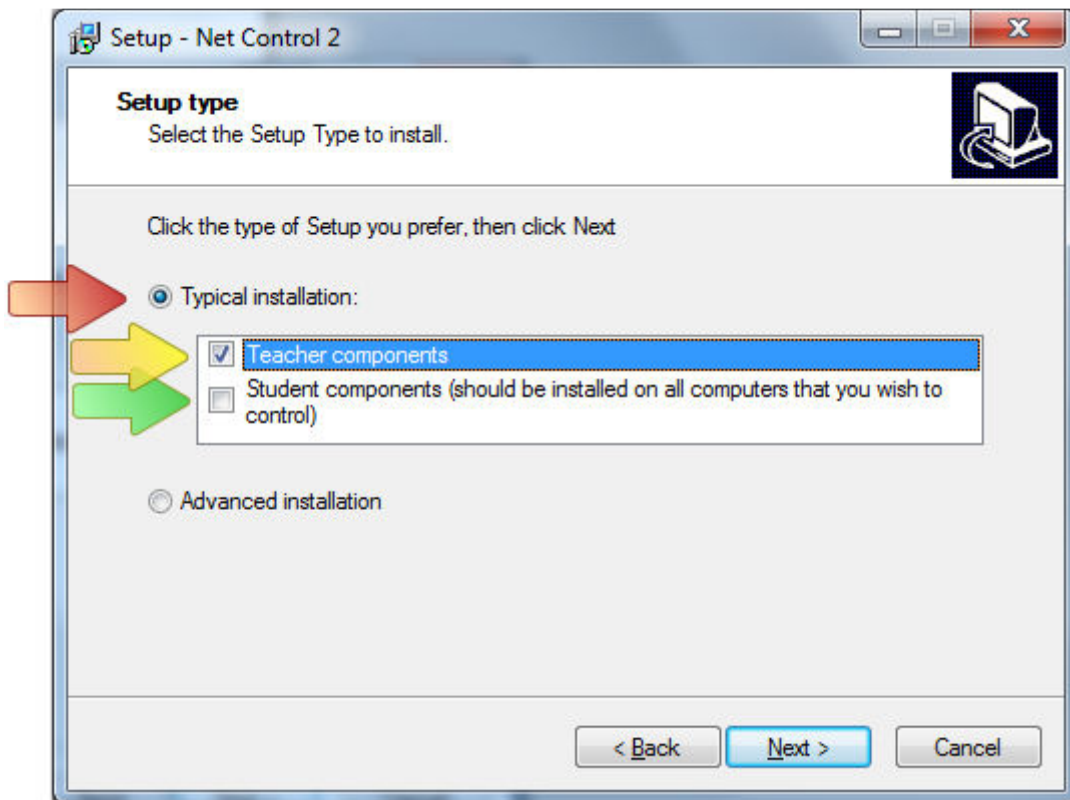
Setup - Net Control 2

Setup type
Select the Setup Type to install.

Click the type of Setup you prefer, then click Next

Typical installation:

Teacher components

Student components (should be installed on all computers that you wish to control)

Advanced installation

< Back

Next >

Cancel